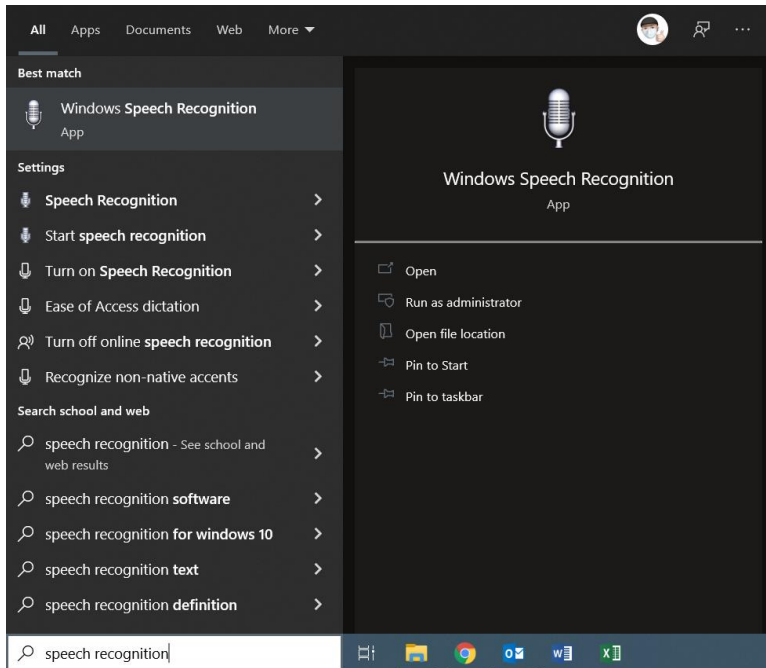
All Apps Documents Web More ▼

···

Best match

Windows Speech Recognition
App

Settings

Speech Recognition

Start speech recognition

Turn on Speech Recognition

Ease of Access dictation

Turn off online speech recognition

Recognize non-native accents

Search school and web

speech recognition - See school and web results

speech recognition software

speech recognition for windows 10

speech recognition text

speech recognition definition

Windows Speech Recognition
App

Open

Run as administrator

Open file location

Pin to Start

Pin to taskbar

speech recognition